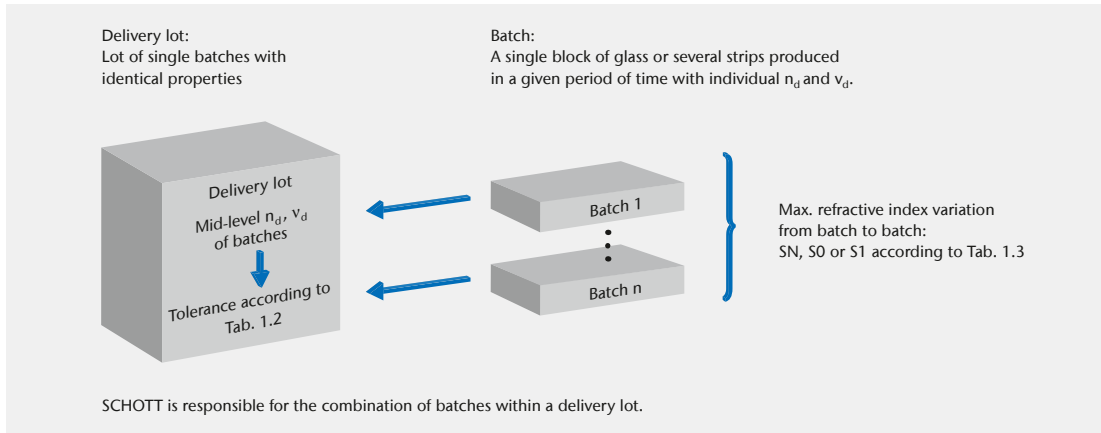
Delivery lot:
Lot of single batches with identical properties

Batch:
A single block of glass or several strips produced in a given period of time with individual $n_d$ and $v_d$.

Delivery lot

Mid-level $n_d$, $v_d$ of batches

Tolerance according to Tab. 1.2

Batch 1

Batch n

Max. refractive index variation from batch to batch:
SN, S0 or S1 according to Tab. 1.3

SCHOTT is responsible for the combination of batches within a delivery lot.